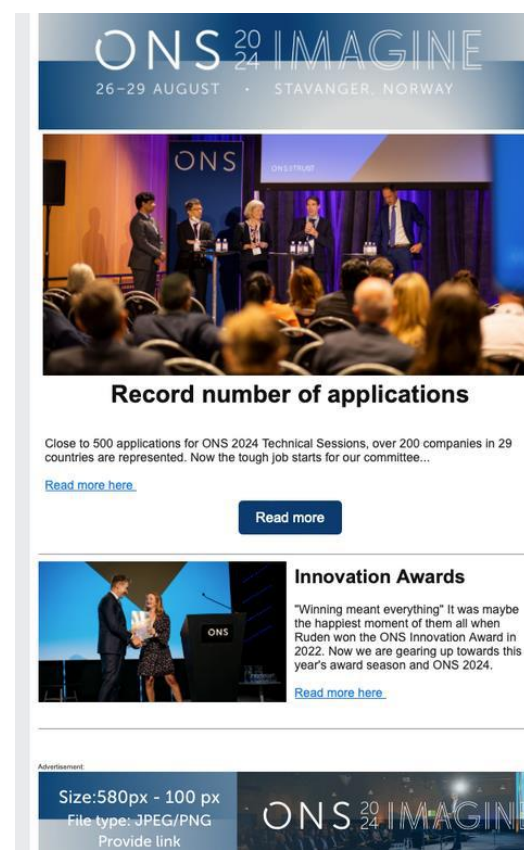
ONS 20 24 IMAGINE
26–29 AUGUST · STAVANGER, NORWAY

ONS

Record number of applications

Close to 500 applications for ONS 2024 Technical Sessions, over 200 companies in 29 countries are represented. Now the tough job starts for our committee...

Read more here

Read more

ONS

Innovation Awards

"Winning meant everything" It was maybe the happiest moment of them all when Ruden won the ONS Innovation Award in 2022. Now we are gearing up towards this year's award season and ONS 2024.

Read more here

Advertisement

Size:580px - 100 px
File type: JPEG/PNG
Provide link

ONS 20 24 IMAGINE